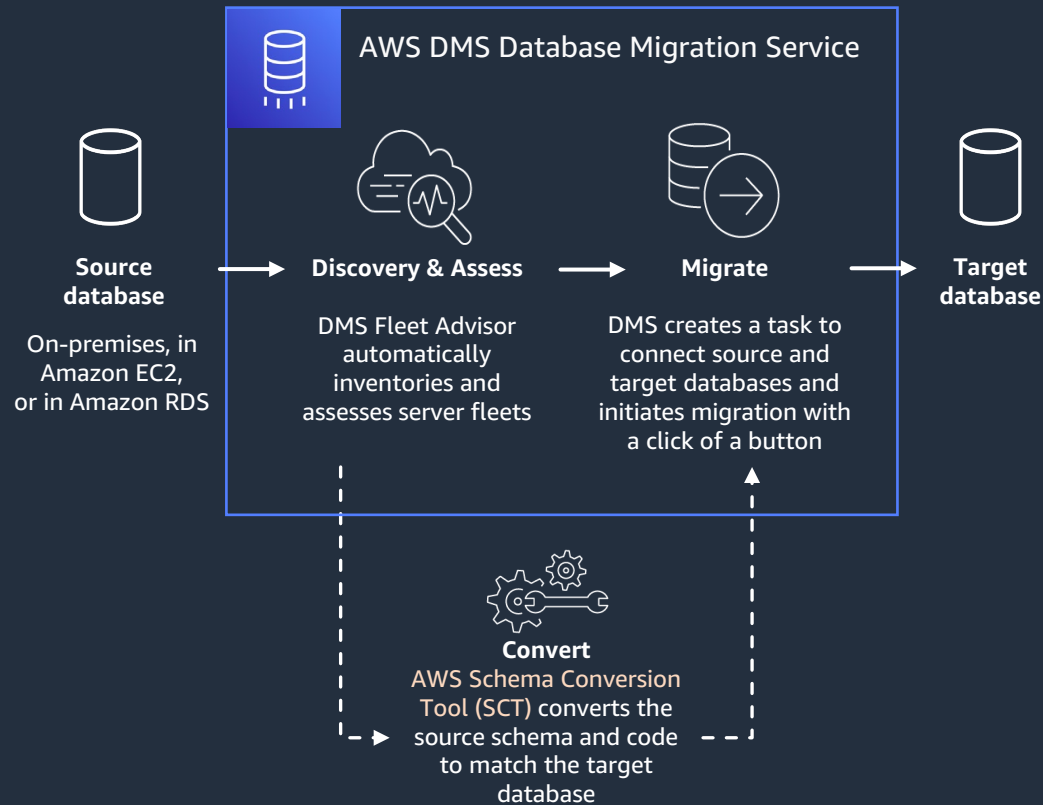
AWS DMS Database Migration Service

Source database

On-premises, in Amazon EC2, or in Amazon RDS

Discovery & Assess

DMS Fleet Advisor automatically inventories and assesses server fleets

Migrate

DMS creates a task to connect source and target databases and initiates migration with a click of a button

Target database

Convert

AWS Schema Conversion Tool (SCT) converts the source schema and code to match the target database